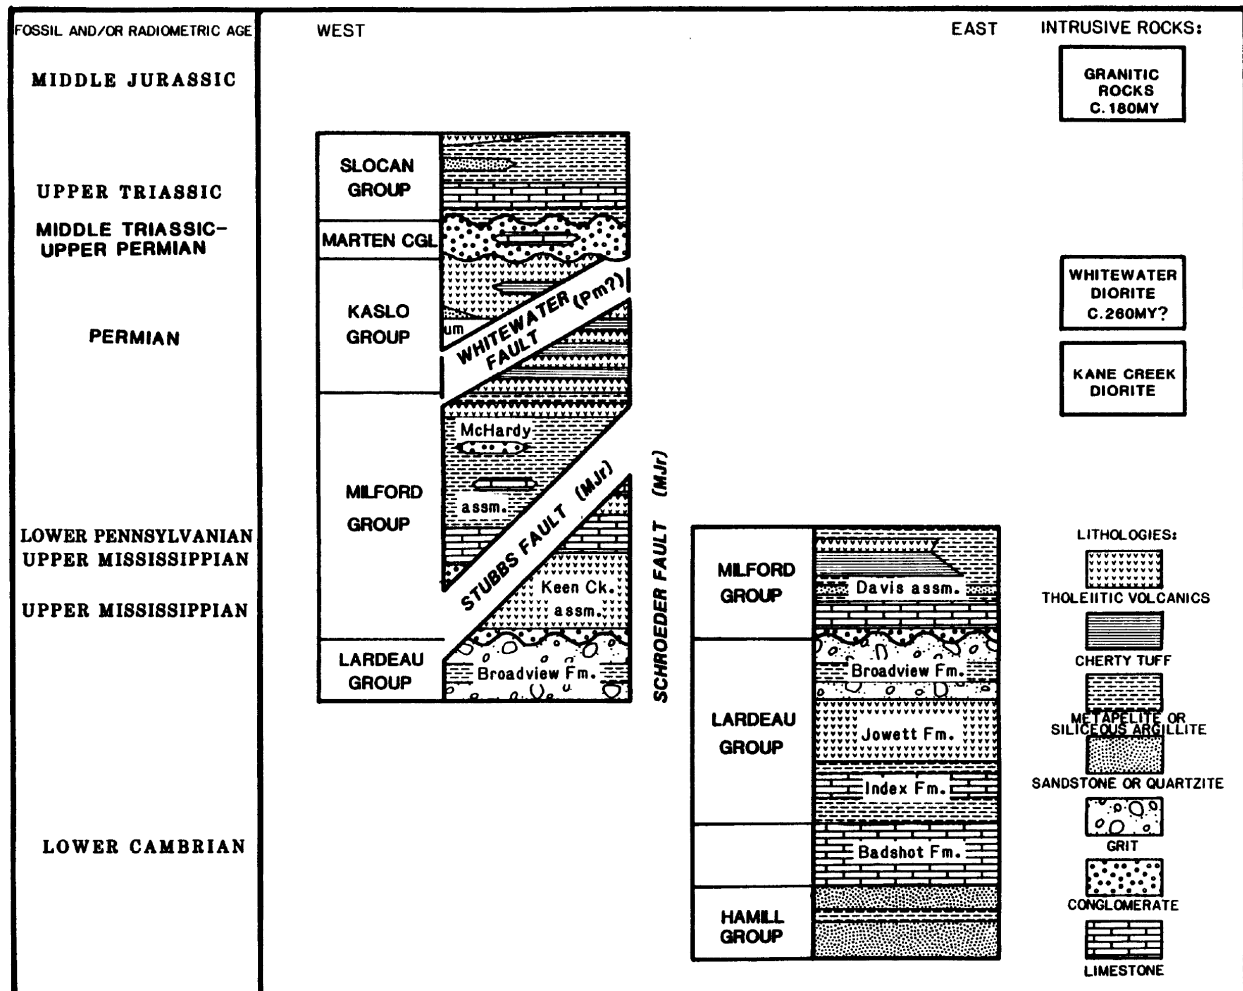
FOSSIL AND/OR RADIOMETRIC AGE

MIDDLE JURASSIC

UPPER TRIASSIC

MIDDLE TRIASSIC-UPPER PERMIAN

PERMIAN

LOWER PENNSYLVANIAN
UPPER MISSISSIPPIAN

UPPER MISSISSIPPIAN

LOWER CAMBRIAN

WEST

EAST

SLOCAN GROUP

MARTEN CGL

KASLO GROUP

um

WHITEWATER FAULT (Pm?)

MILFORD GROUP

McHardy

assm.

STUBBS FAULT (MJr)

Keen Ck. assm.

LARDEAU GROUP

Broadview Fm.

SCHROEDER FAULT (MJr)

MILFORD GROUP

Davis assm.

LARDEAU GROUP

Broadview Fm.

Jowett Fm.

Index Fm.

Badshot Fm.

HAMILL GROUP

INTRUSIVE ROCKS:

GRANITIC ROCKS C.180MY

WHITEWATER DIORITE C.260MY?

KANE CREEK DIORITE

LITHOLOGIES:

THOLEIITIC VOLCANICS

CHERTY TUFF

METAPELITE OR SILICEOUS ARGILLITE

SANDSTONE OR QUARTZITE

GRIT

CONGLOMERATE

LIMESTONE